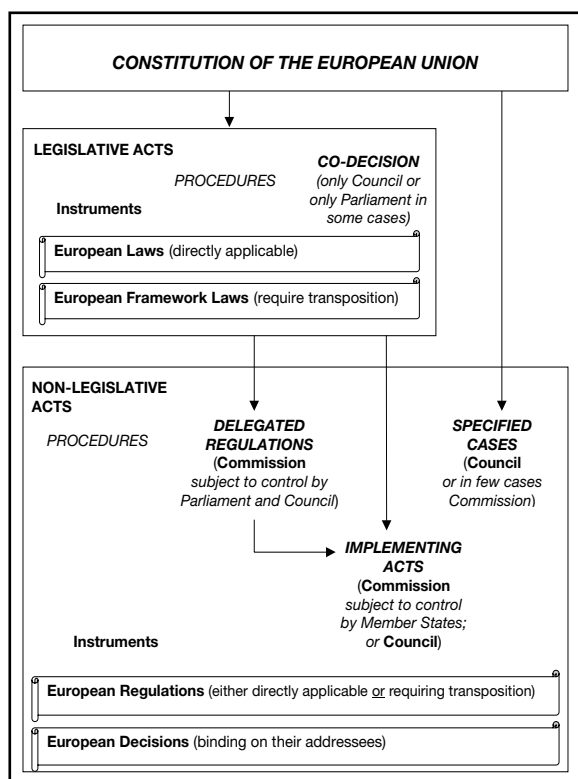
CONSTITUTION OF THE EUROPEAN UNION

LEGISLATIVE ACTS

PROCEDURES

CO-DECISION (only Council or only Parliament in some cases)

Instruments

European Laws (directly applicable)

European Framework Laws (require transposition)

NON-LEGISLATIVE ACTS

PROCEDURES

DELEGATED REGULATIONS (Commission subject to control by Parliament and Council)

SPECIFIED CASES (Council or in few cases Commission)

IMPLEMENTING ACTS (Commission subject to control by Member States; or Council)

Instruments

European Regulations (either directly applicable or requiring transposition)

European Decisions (binding on their addressees)